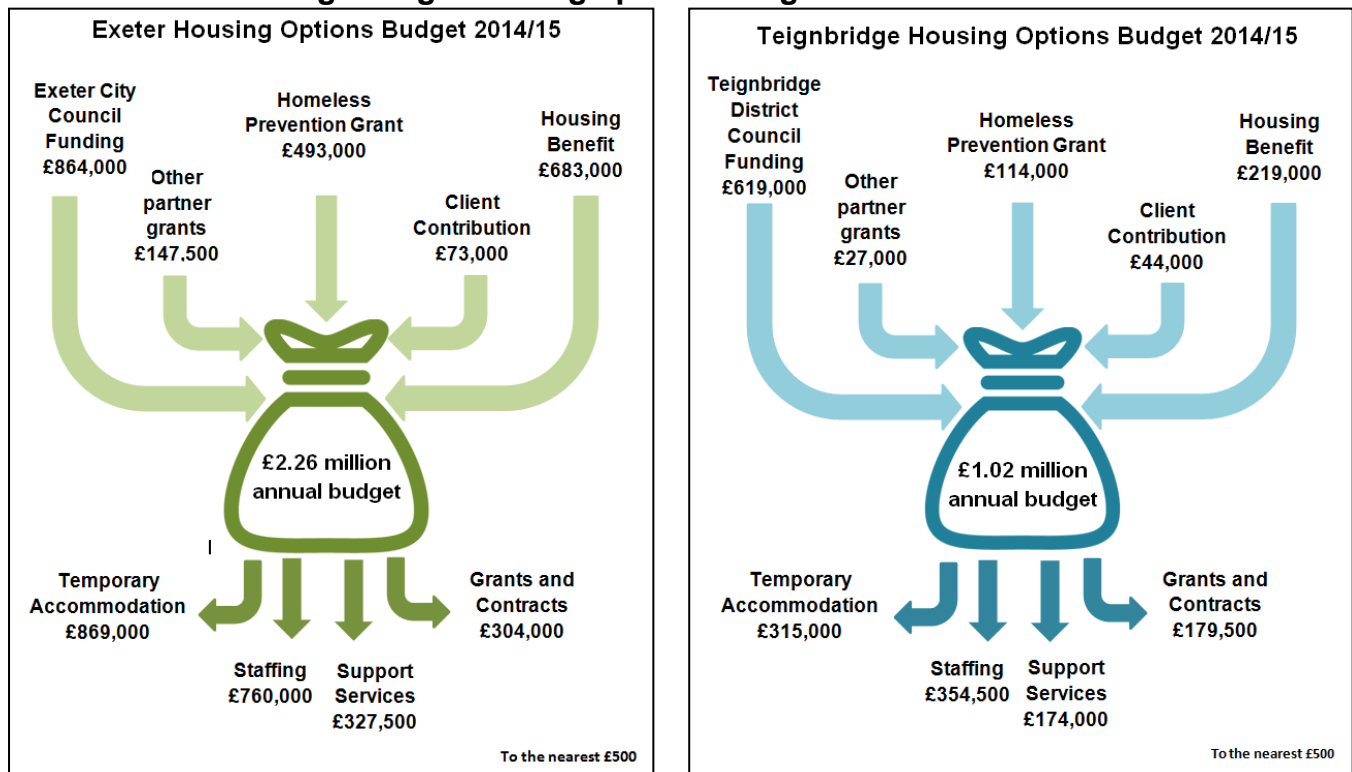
Exeter Housing Options Budget 2014/15

Exeter City Council Funding £864,000

Other partner grants £147,500

Homeless Prevention Grant £493,000

Client Contribution £73,000

Housing Benefit £683,000

£2.26 million annual budget

Temporary Accommodation £869,000

Staffing £760,000

Support Services £327,500

Grants and Contracts £304,000

To the nearest £500

Teignbridge Housing Options Budget 2014/15

Teignbridge District Council Funding £619,000

Other partner grants £27,000

Homeless Prevention Grant £114,000

Client Contribution £44,000

Housing Benefit £219,000

£1.02 million annual budget

Temporary Accommodation £315,000

Staffing £354,500

Support Services £174,000

Grants and Contracts £179,500

To the nearest £500